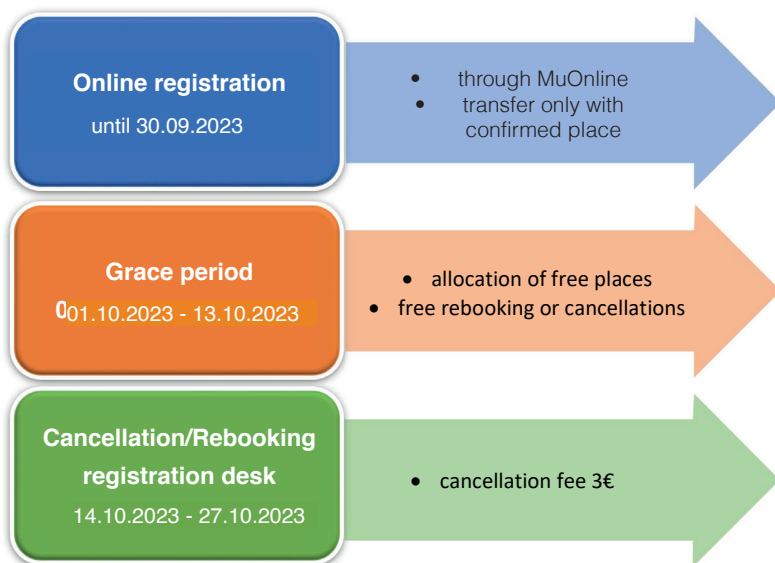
Online registration
until 30.09.2023

- through MuOnline
- transfer only with confirmed place

Grace period
001.10.2023 - 13.10.2023

- allocation of free places
- free rebooking or cancellations

Cancellation/Rebooking registration desk
14.10.2023 - 27.10.2023

- cancellation fee 3€